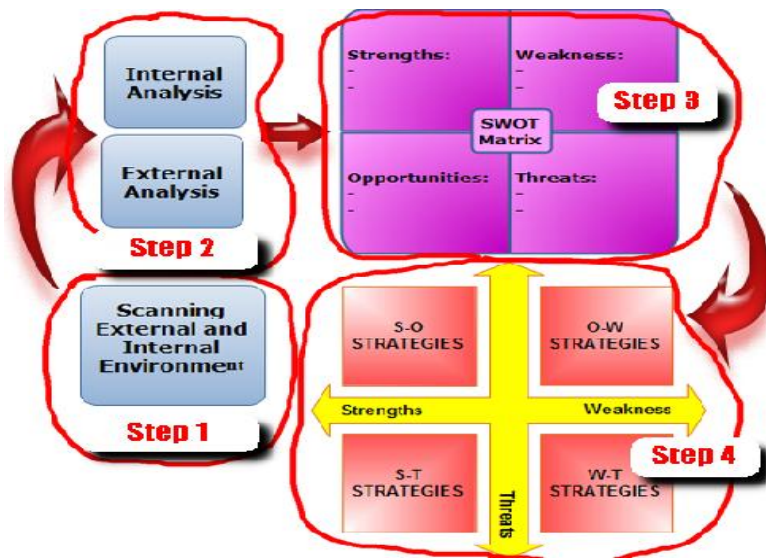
Internal Analysis

External Analysis

Step 2

Strengths:
-
-

Weakness:
-
-

SWOT Matrix

Step 3

Opportunities:
-
-

Threats:
-
-

Scanning External and Internal Environment

Step 1

S-O STRATEGIES

O-W STRATEGIES

Strengths

Weakness

S-T STRATEGIES

W-T STRATEGIES

Threats

Step 4